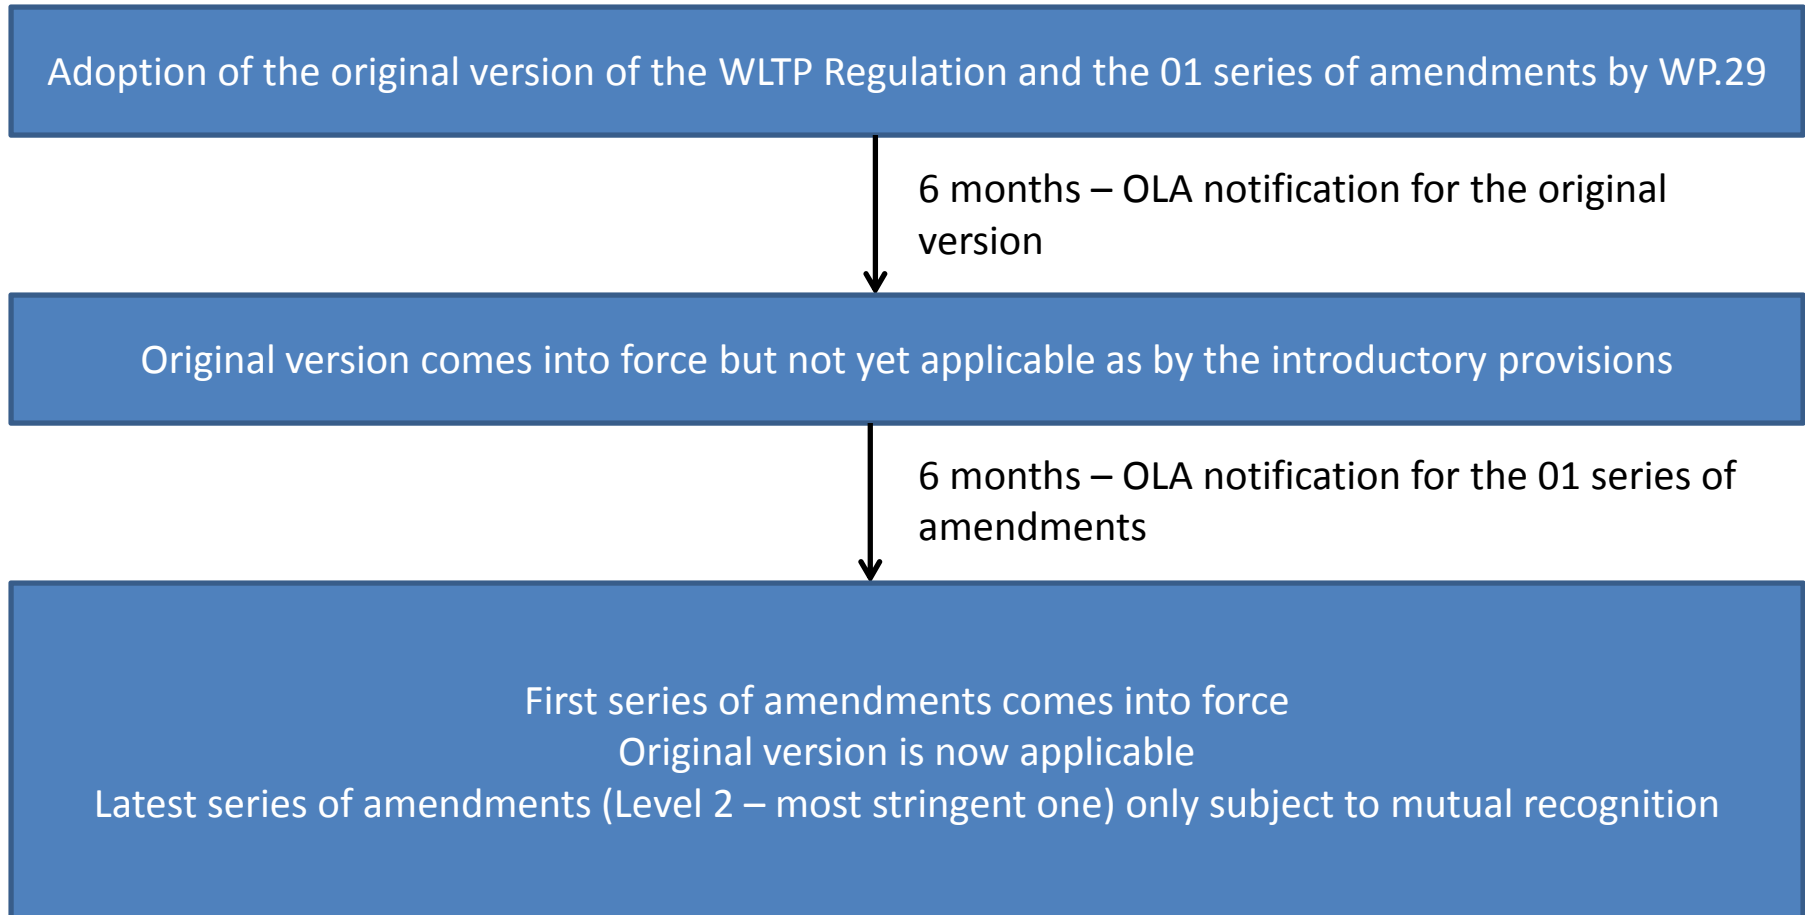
Adoption of the original version of the WLTP Regulation and the 01 series of amendments by WP.29

6 months – OLA notification for the original version

Original version comes into force but not yet applicable as by the introductory provisions

6 months – OLA notification for the 01 series of amendments

First series of amendments comes into force
Original version is now applicable
Latest series of amendments (Level 2 – most stringent one) only subject to mutual recognition